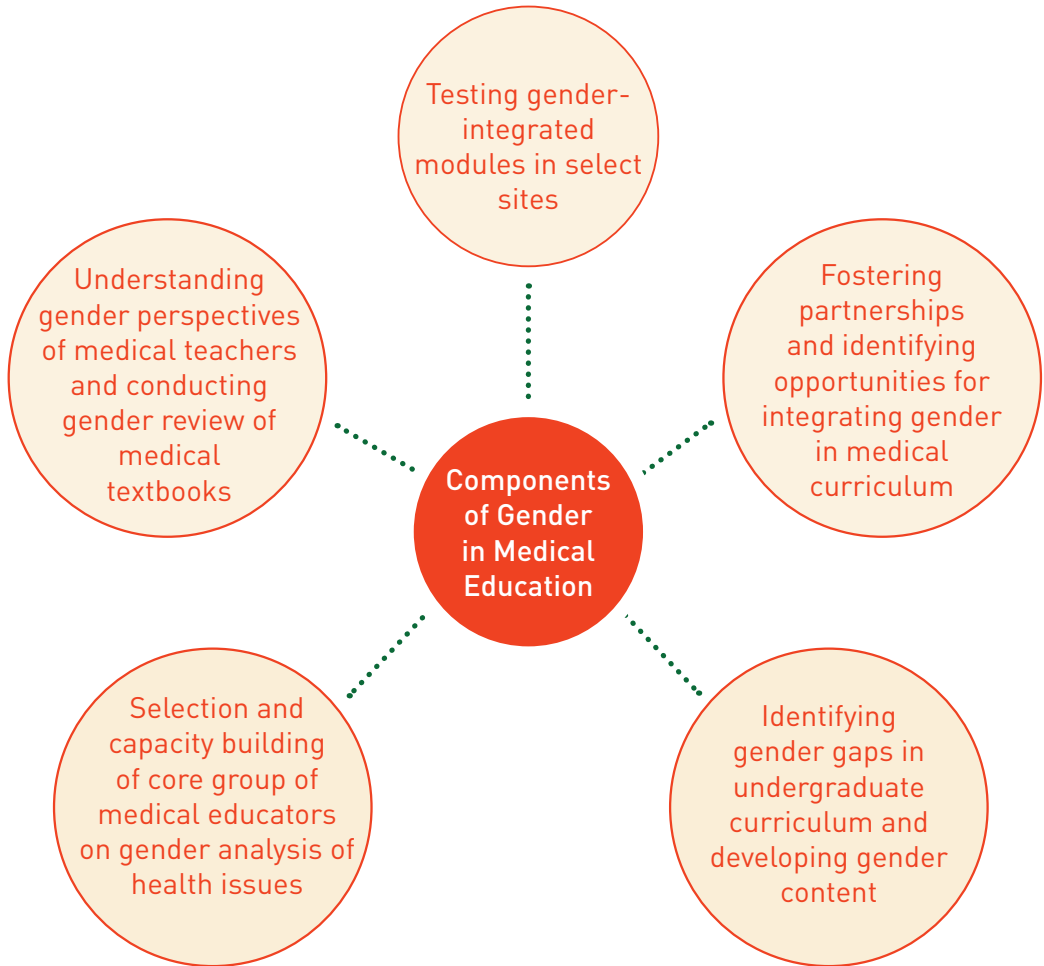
Testing gender-integrated modules in select sites

Understanding gender perspectives of medical teachers and conducting gender review of medical textbooks

Fostering partnerships and identifying opportunities for integrating gender in medical curriculum

Components of Gender in Medical Education

Selection and capacity building of core group of medical educators on gender analysis of health issues

Identifying gender gaps in undergraduate curriculum and developing gender content